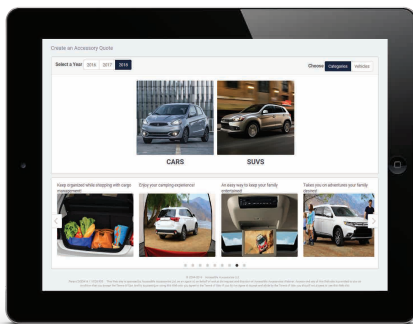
Create an Accessory Quote

Select a Year: 2016 2017 2018

Choose: Categories Vehicles

CARS

SUVS

Keep organized while shopping with cargo management

Enjoy your camping experience

An easy way to keep your family entertained

Takes you on adventures your family desires

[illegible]

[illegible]